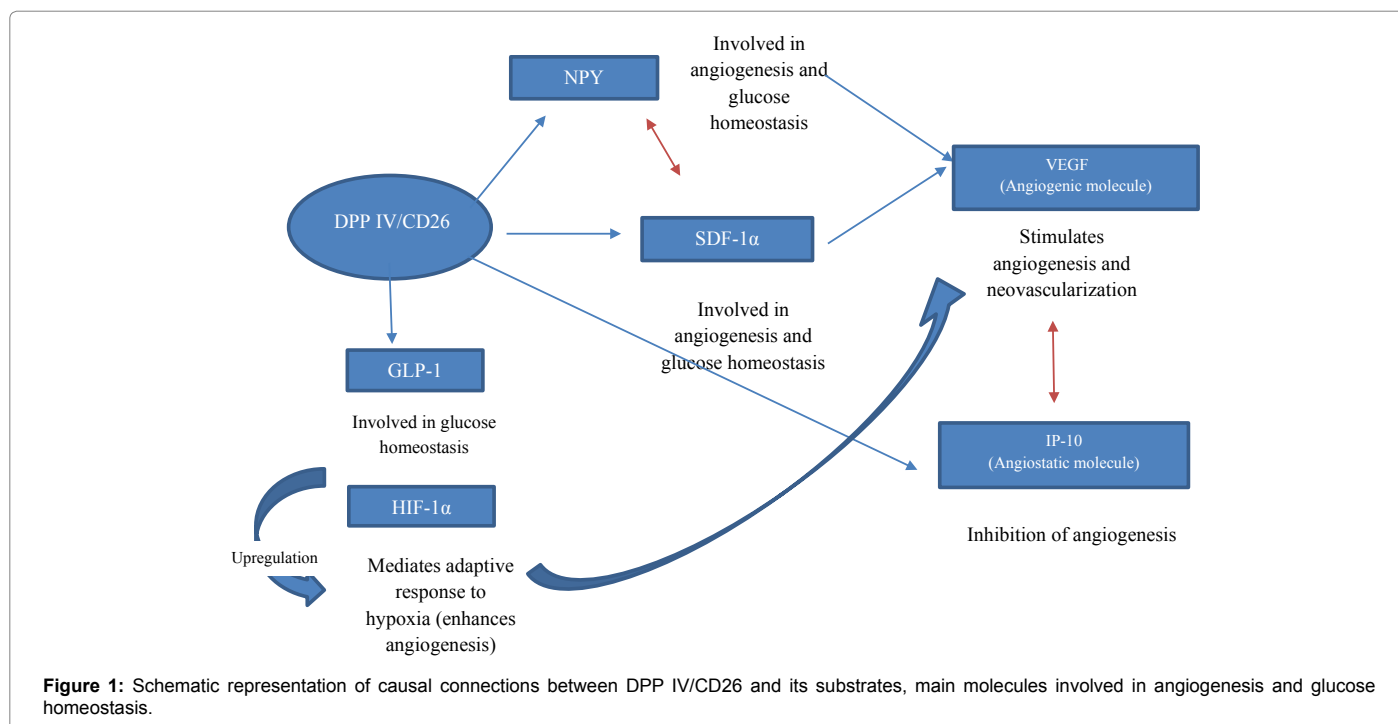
NPY

Involved in angiogenesis and glucose homeostasis

VEGF
(Angiogenic molecule)

DPP IV/CD26

SDF-1α

Stimulates angiogenesis and neovascularization

Involved in angiogenesis and glucose homeostasis

GLP-1

Involved in glucose homeostasis

IP-10
(Angiostatic molecule)

HIF-1α

Inhibition of angiogenesis

Upregulation

Mediates adaptive response to hypoxia (enhances angiogenesis)

**Figure 1:** Schematic representation of causal connections between DPP IV/CD26 and its substrates, main molecules involved in angiogenesis and glucose homeostasis.